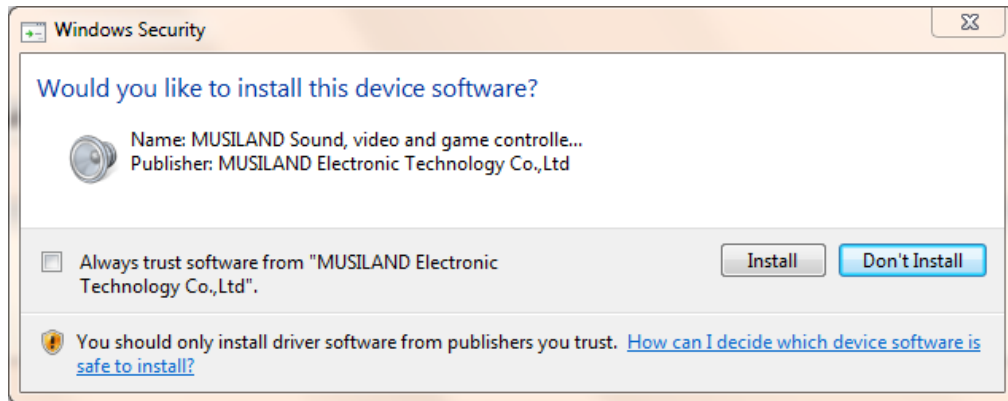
Windows Security

Would you like to install this device software?

Name: MUSILAND Sound, video and game controlle...
Publisher: MUSILAND Electronic Technology Co.,Ltd

Always trust software from "MUSILAND Electronic Technology Co.,Ltd".

Install

Don't Install

You should only install driver software from publishers you trust. How can I decide which device software is safe to install?